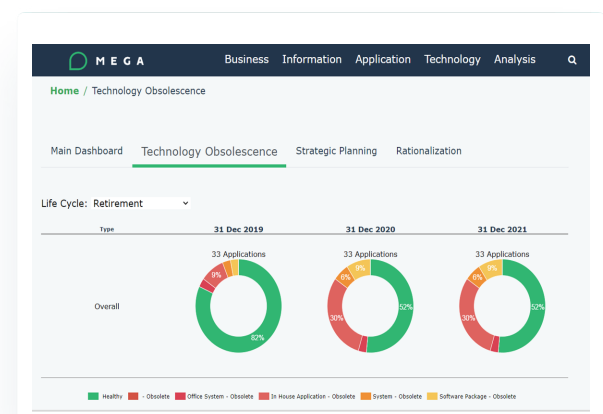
MEGA

Business Information Application Technology Analysis

Home / Technology Obsolescence

Main Dashboard Technology Obsolescence Strategic Planning Rationalization

Life Cycle: Retirement

| Type | 31 Dec 2019 | 31 Dec 2020 | 31 Dec 2021 |
|---|---|---|---|
| Overall | 33 Applications 9% 82% | 33 Applications 9% 6% 30% 52% | 33 Applications 9% 6% 30% 52% |

Healthy - Obsolete Office System - Obsolete In House Application - Obsolete System - Obsolete Software Package - Obsolete